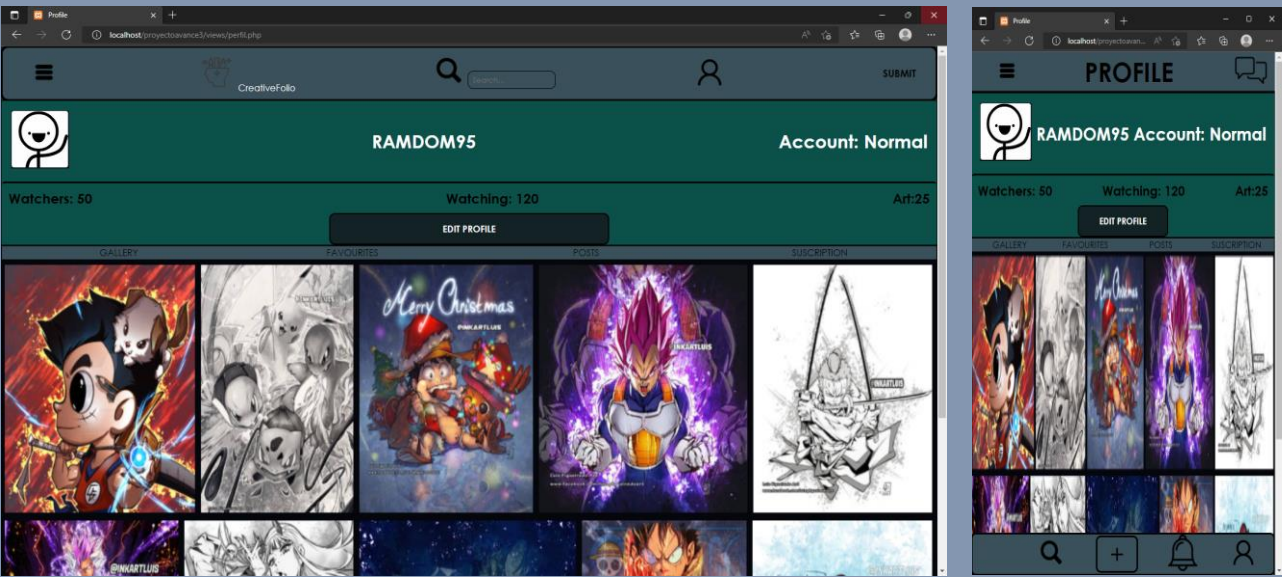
Profile

localhost/proyectoavance3/views/perfil.php

Search...

CreativeFolio

SUBMIT

RAMDOM95

Account: Normal

Watchers: 50

Watching: 120

Art:25

EDIT PROFILE

GALLERY

FAVOURITES

POSTS

SUSCRIPTION

Merry Christmas

INKARTLUIS

@INKARTLUIS

Profile

localhost/proyectoavan...

PROFILE

RAMDOM95 Account: Normal

Watchers: 50

Watching: 120

Art:25

EDIT PROFILE

GALLERY

FAVOURITES

POSTS

SUSCRIPTION

Merry Christmas